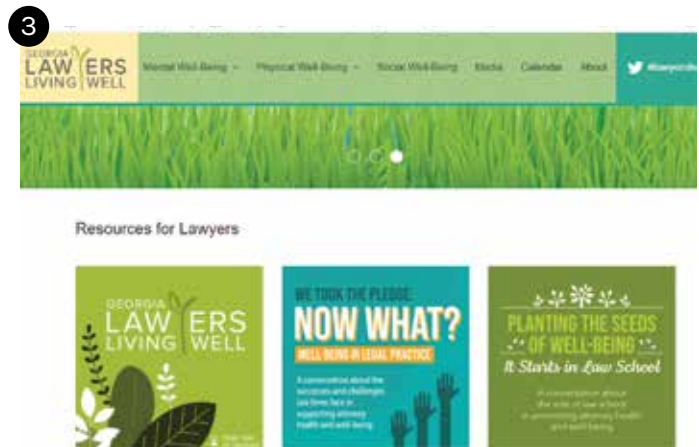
3

GEORGIA LAWYERS LIVING WELL

Mental Well-Being ⌄ Physical Well-Being ⌄ Social Well-Being Media Calendar About

#lawyerslive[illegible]

Resources for Lawyers

GEORGIA LAWYERS LIVING WELL

WE TOOK THE PLEDGE: NOW WHAT?

WELL-BEING IN LEGAL PRACTICE

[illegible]

PLANTING THE SEEDS OF WELL-BEING

It Starts in Law School

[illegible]